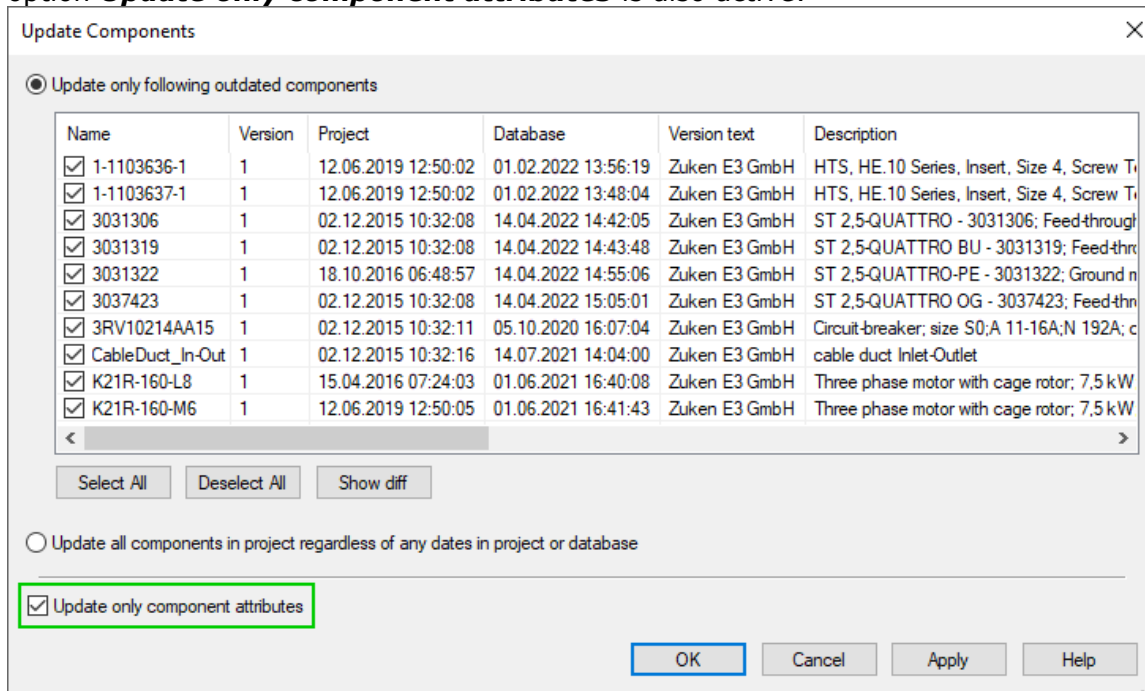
option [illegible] is also active.

Update Components

Update only following outdated components

| Name | Version | Project | Database | Version text | Description |
|---|---|---|---|---|---|
| 1-1103636-1 | 1 | 12.06.2019 12:50:02 | 01.02.2022 13:56:19 | Zuken E3 GmbH | HTS, HE.10 Series, Insert, Size 4, Screw T |
| 1-1103637-1 | 1 | 12.06.2019 12:50:02 | 01.02.2022 13:48:04 | Zuken E3 GmbH | HTS, HE.10 Series, Insert, Size 4, Screw T |
| 3031306 | 1 | 02.12.2015 10:32:08 | 14.04.2022 14:42:05 | Zuken E3 GmbH | ST 2,5-QUATTRO - 3031306; Feed-through |
| 3031319 | 1 | 02.12.2015 10:32:08 | 14.04.2022 14:43:48 | Zuken E3 GmbH | ST 2,5-QUATTRO BU - 3031319; Feed-thro |
| 3031322 | 1 | 18.10.2016 06:48:57 | 14.04.2022 14:55:06 | Zuken E3 GmbH | ST 2,5-QUATTRO-PE - 3031322; Ground n |
| 3037423 | 1 | 02.12.2015 10:32:08 | 14.04.2022 15:05:01 | Zuken E3 GmbH | ST 2,5-QUATTRO OG - 3037423; Feed-thr |
| 3RV10214AA15 | 1 | 02.12.2015 10:32:11 | 05.10.2020 16:07:04 | Zuken E3 GmbH | Circuit-breaker; size S0;A 11-16A;N 192A; c |
| CableDuct_In-Out | 1 | 02.12.2015 10:32:16 | 14.07.2021 14:04:00 | Zuken E3 GmbH | cable duct Inlet-Outlet |
| K21R-160-L8 | 1 | 15.04.2016 07:24:03 | 01.06.2021 16:40:08 | Zuken E3 GmbH | Three phase motor with cage rotor; 7,5 kW |
| K21R-160-M6 | 1 | 12.06.2019 12:50:05 | 01.06.2021 16:41:43 | Zuken E3 GmbH | Three phase motor with cage rotor; 7,5 kW |

Select All
Deselect All
Show diff

Update all components in project regardless of any dates in project or database

Update only component attributes

OK
Cancel
Apply
Help